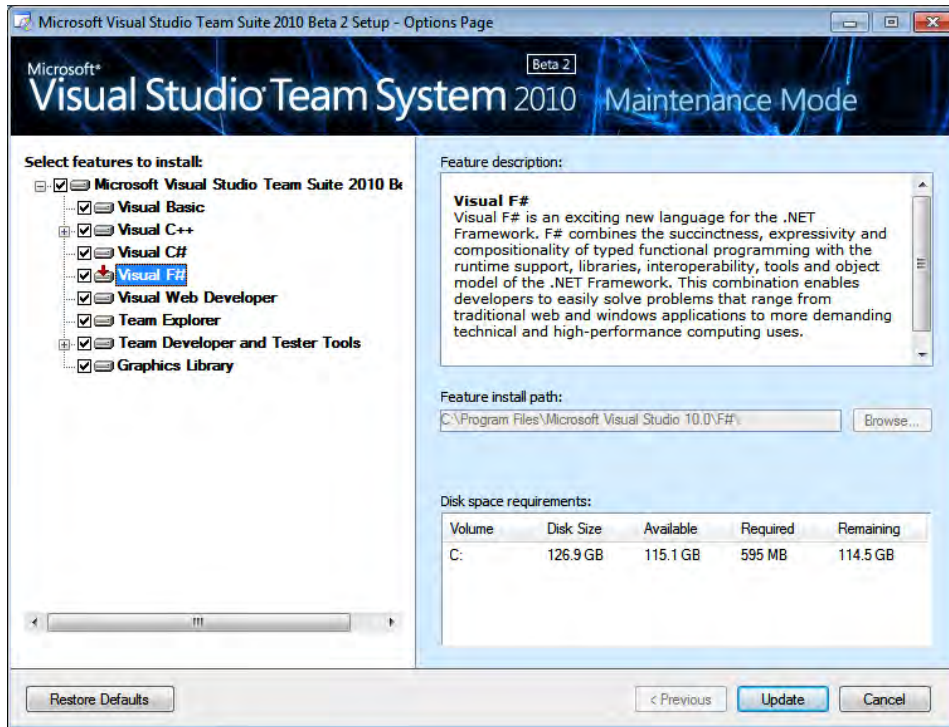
Microsoft Visual Studio Team Suite 2010 Beta 2 Setup - Options Page

Microsoft® Visual Studio Team System 2010 Beta 2 Maintenance Mode

Select features to install:

Microsoft Visual Studio Team Suite 2010 B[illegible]
Visual Basic
Visual C++
Visual C#
Visual F#
Visual Web Developer
Team Explorer
Team Developer and Tester Tools
Graphics Library

Feature description:

Visual F#
Visual F# is an exciting new language for the .NET Framework. F# combines the succinctness, expressivity and compositionality of typed functional programming with the runtime support, libraries, interoperability, tools and object model of the .NET Framework. This combination enables developers to easily solve problems that range from traditional web and windows applications to more demanding technical and high-performance computing uses.

Feature install path:
C:\Program Files\Microsoft Visual Studio 10.0\F#\
Browse...

Disk space requirements:

| Volume | Disk Size | Available | Required | Remaining |
|---|---|---|---|---|
| C: | 126.9 GB | 115.1 GB | 595 MB | 114.5 GB |

Restore Defaults
< Previous
Update
Cancel